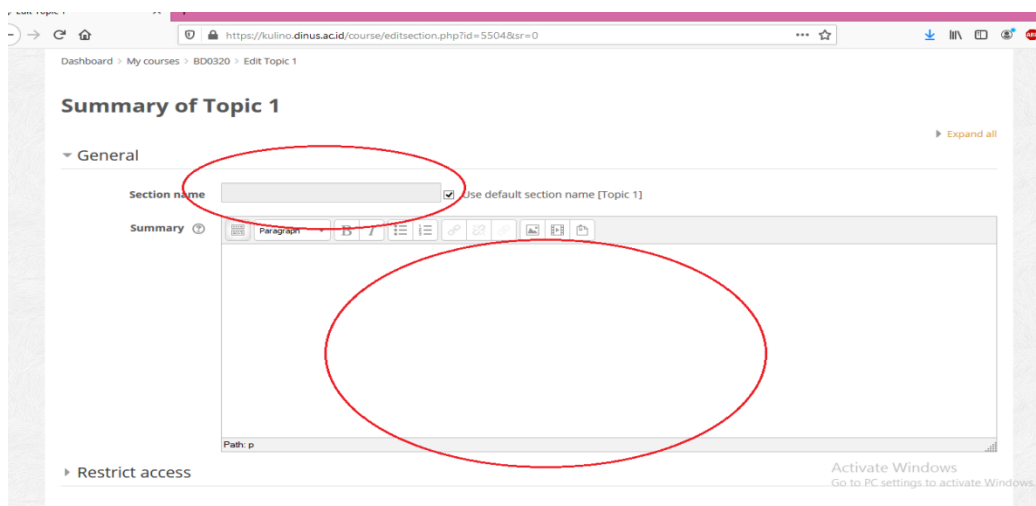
Edit Topic 1

https://kulino.dinus.ac.id/course/editsection.php?id=5504&sr=0

Dashboard > My courses > BD0320 > Edit Topic 1

Summary of Topic 1

Expand all

General

Section name

Use default section name [Topic 1]

Summary

Paragraph

Path: p

Restrict access

Activate Windows
Go to PC settings to activate Windows.